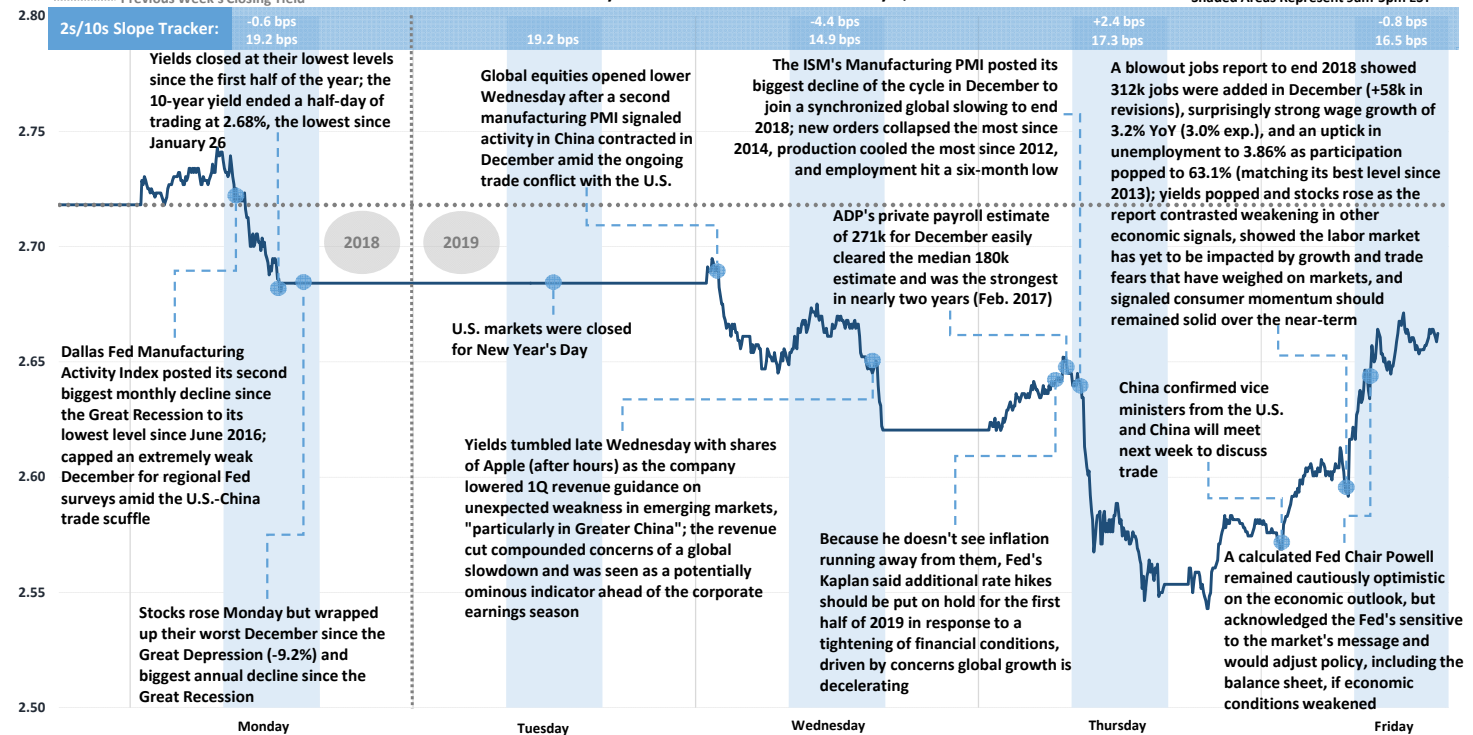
Previous Week's Closing Yield

Shaded Areas Represent 8am-5pm EST

2s/10s Slope Tracker:

-0.6 bps
19.2 bps

19.2 bps

-4.4 bps
14.9 bps

+2.4 bps
17.3 bps

-0.8 bps
16.5 bps

2.80

2.75

2.70

2.65

2.60

2.55

2.50

Yields closed at their lowest levels since the first half of the year; the 10-year yield ended a half-day of trading at 2.68%, the lowest since January 26

Global equities opened lower Wednesday after a second manufacturing PMI signaled activity in China contracted in December amid the ongoing trade conflict with the U.S.

The ISM's Manufacturing PMI posted its biggest decline of the cycle in December to join a synchronized global slowing to end 2018; new orders collapsed the most since 2014, production cooled the most since 2012, and employment hit a six-month low

A blowout jobs report to end 2018 showed 312k jobs were added in December (+58k in revisions), surprisingly strong wage growth of 3.2% YoY (3.0% exp.), and an uptick in unemployment to 3.86% as participation popped to 63.1% (matching its best level since 2013); yields popped and stocks rose as the report contrasted weakening in other economic signals, showed the labor market has yet to be impacted by growth and trade fears that have weighed on markets, and signaled consumer momentum should remained solid over the near-term

2018

2019

ADP's private payroll estimate of 271k for December easily cleared the median 180k estimate and was the strongest in nearly two years (Feb. 2017)

U.S. markets were closed for New Year's Day

Dallas Fed Manufacturing Activity Index posted its second biggest monthly decline since the Great Recession to its lowest level since June 2016; capped an extremely weak December for regional Fed surveys amid the U.S.-China trade scuffle

China confirmed vice ministers from the U.S. and China will meet next week to discuss trade

Yields tumbled late Wednesday with shares of Apple (after hours) as the company lowered 1Q revenue guidance on unexpected weakness in emerging markets, "particularly in Greater China"; the revenue cut compounded concerns of a global slowdown and was seen as a potentially ominous indicator ahead of the corporate earnings season

Because he doesn't see inflation running away from them, Fed's Kaplan said additional rate hikes should be put on hold for the first half of 2019 in response to a tightening of financial conditions, driven by concerns global growth is decelerating

A calculated Fed Chair Powell remained cautiously optimistic on the economic outlook, but acknowledged the Fed's sensitive to the market's message and would adjust policy, including the balance sheet, if economic conditions weakened

Stocks rose Monday but wrapped up their worst December since the Great Depression (-9.2%) and biggest annual decline since the Great Recession

Monday

Tuesday

Wednesday

Thursday

Friday